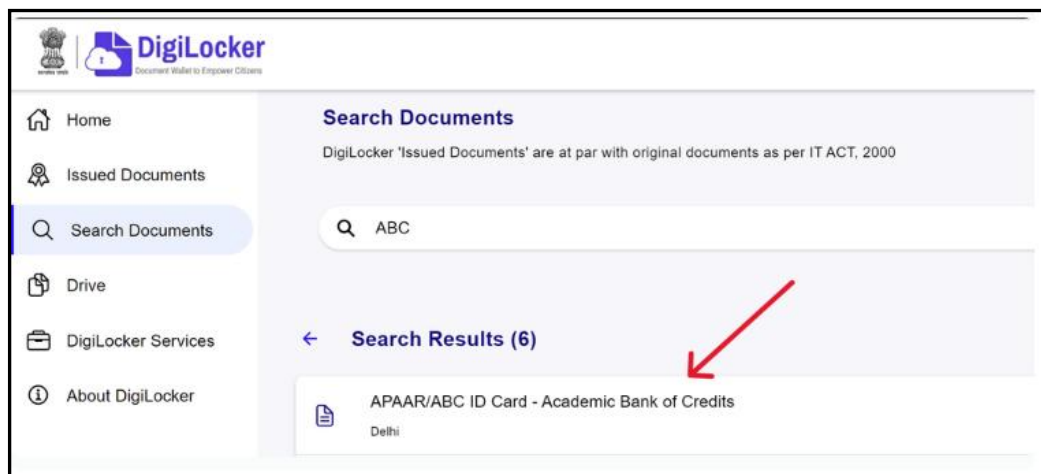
DigiLocker
Document Wallet to Empower Citizens

Home
Issued Documents
Search Documents
Drive
DigiLocker Services
About DigiLocker

Search Documents
DigiLocker 'Issued Documents' are at par with original documents as per IT ACT, 2000

ABC

Search Results (6)

APAAR/ABC ID Card - Academic Bank of Credits
Delhi